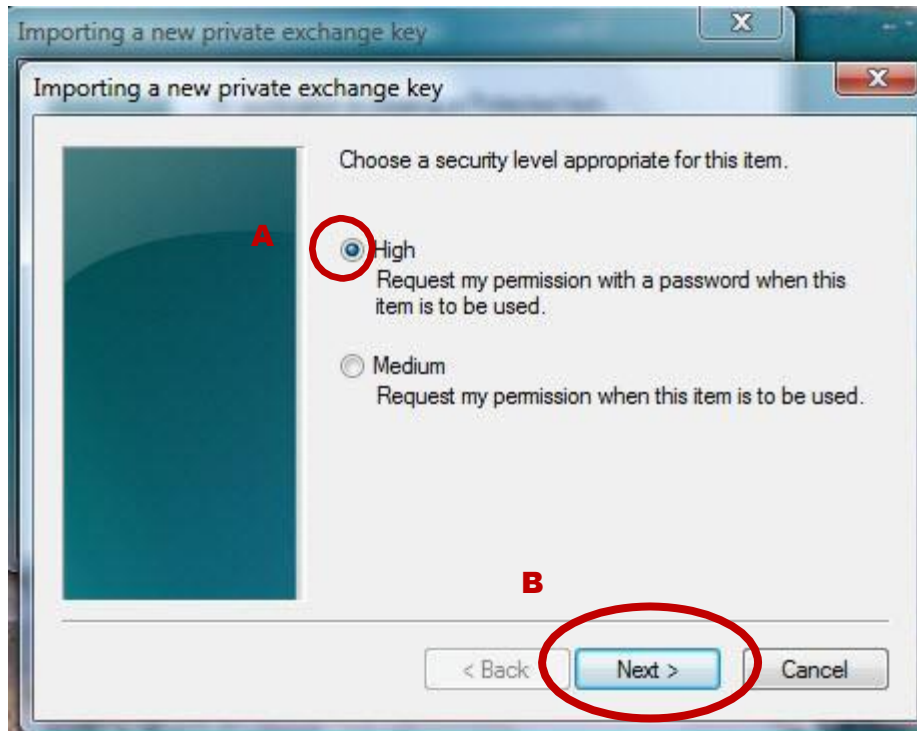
Importing a new private exchange key

Importing a new private exchange key

Choose a security level appropriate for this item.

A

High
Request my permission with a password when this item is to be used.

Medium
Request my permission when this item is to be used.

B

< Back

Next >

Cancel